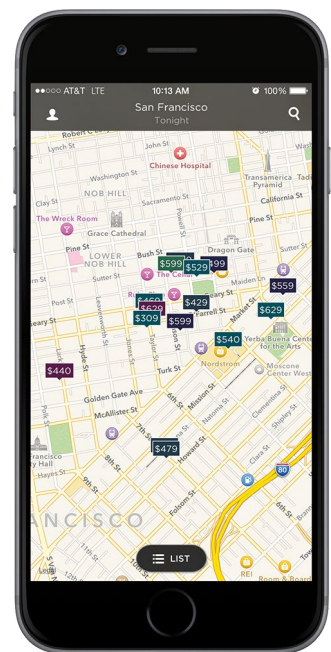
AT&T LTE
10:13 AM
100%
San Francisco
Tonight
Lynch St
Chinese Hospital
Transamerica Pyramid
NOB HILL
Clay St
California St
The Wreck Room
Grace Cathedral
Dragon Gate
Pine St
LOWER NOB HILL
Bush St
Pine St
Sutter St
Post St
Maiden Ln
Geary St
Farrell St
Market St
Turk St
Golden Gate Ave
Yerba Buena Center for the Arts
Nordstrom
Moscone Center West
McAllister St
Mission St
Howard St
Natoma St
Clementina St
Folsom St
Hyde St
Larkin St
Polk St
5th St
6th St
7th St
8th St
9th St
Hayes St
Clara St
Shipley St
80
Taylor St
Mason St
Jones St
Leavenworth St
$599
$529
$199
$559
$469
$629
$429
$309
$599
$629
$540
$440
$479
The Center
Rue
ANCISCO
REI
Room & Board
LIST